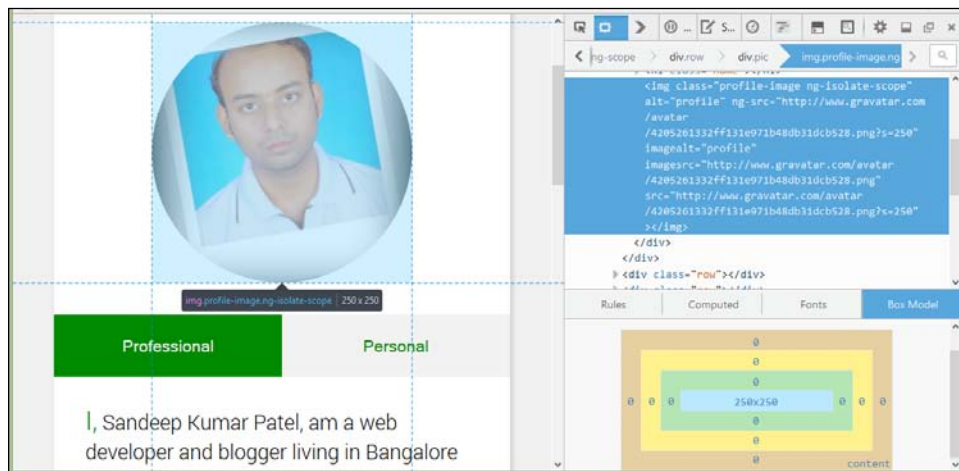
img.profile-image.ng-isolate-scope | 250 x 250

Professional

Personal

I, Sandeep Kumar Patel, am a web developer and blogger living in Bangalore

S...

ng-scope
div.row
div.pic
img.profile-image.ng

<img class="profile-image ng-isolate-scope" alt="profile" ng-src="http://www.gravatar.com/avatar/4205261332ff131e971b48db31dcb528.png?s=250" imagealt="profile" imagesrc="http://www.gravatar.com/avatar/4205261332ff131e971b48db31dcb528.png" src="http://www.gravatar.com/avatar/4205261332ff131e971b48db31dcb528.png?s=250"></img>
</div>
</div>
<div class="row"></div>

Rules
Computed
Fonts
Box Model

0
0
0
0 0 0 250x250 0 0 0
0
0
0
content